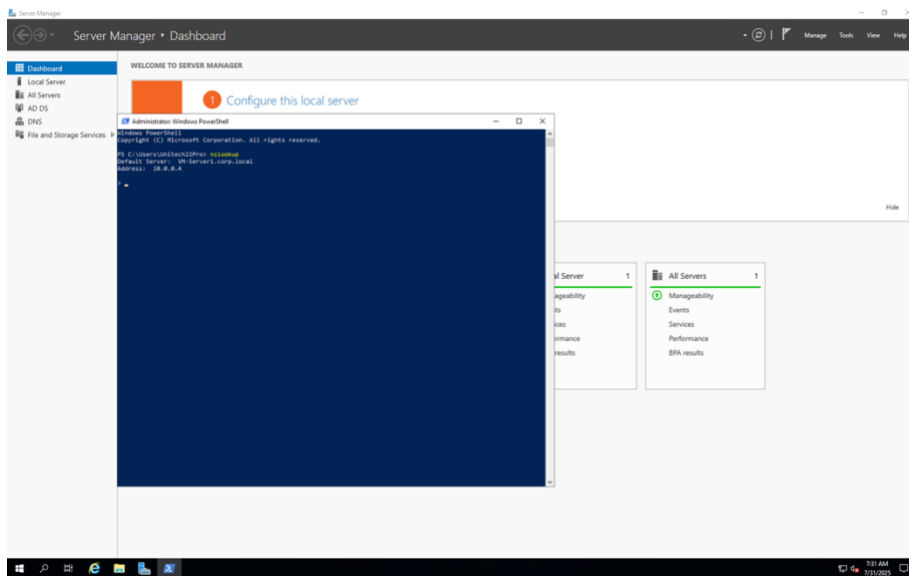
Server Manager

Server Manager • Dashboard

Manage Tools View Help

Dashboard
Local Server
All Servers
AD DS
DNS
File and Storage Services

WELCOME TO SERVER MANAGER

1 Configure this local server

Administrator: Windows PowerShell

Windows PowerShell
Copyright (C) Microsoft Corporation. All rights reserved.

PS C:\Users\Unitech22Pro> nslookup
Default Server: VM-Server1.corp.local
Address: 10.0.0.4

>

Hide

al Server 1
ageability
ts
ices
rformance
results

All Servers 1
Manageability
Events
Services
Performance
BPA results

7:31 AM
7/31/2025